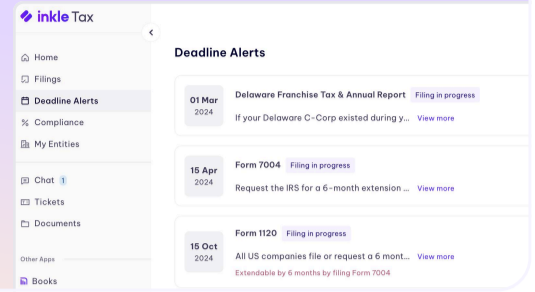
inkle Tax

Home
Filings
Deadline Alerts
Compliance
My Entities

Chat 1
Tickets
Documents

Other Apps
Books

Deadline Alerts

01 Mar
2024
Delaware Franchise Tax & Annual Report Filing in progress
If your Delaware C-Corp existed during y... View more

15 Apr
2024
Form 7004 Filing in progress
Request the IRS for a 6-month extension ... View more

15 Oct
2024
Form 1120 Filing in progress
All US companies file or request a 6 mont... View more
Extendable by 6 months by filing Form 7004